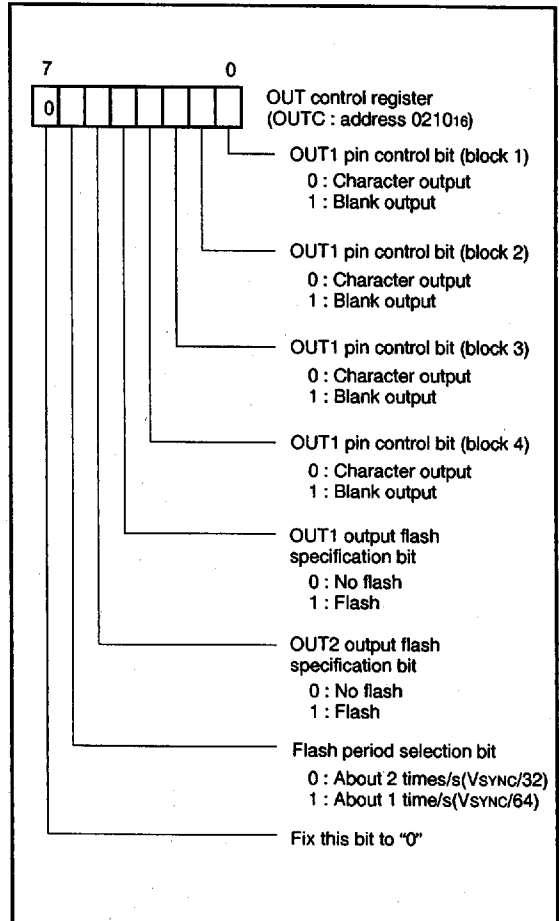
7 0

0

OUT control register
(OUTC : address $0210_{16}$)

OUT1 pin control bit (block 1)
0 : Character output
1 : Blank output

OUT1 pin control bit (block 2)
0 : Character output
1 : Blank output

OUT1 pin control bit (block 3)
0 : Character output
1 : Blank output

OUT1 pin control bit (block 4)
0 : Character output
1 : Blank output

OUT1 output flash specification bit
0 : No flash
1 : Flash

OUT2 output flash specification bit
0 : No flash
1 : Flash

Flash period selection bit
0 : About 2 times/s(VSYNC/32)
1 : About 1 time/s(VSYNC/64)

Fix this bit to "0"